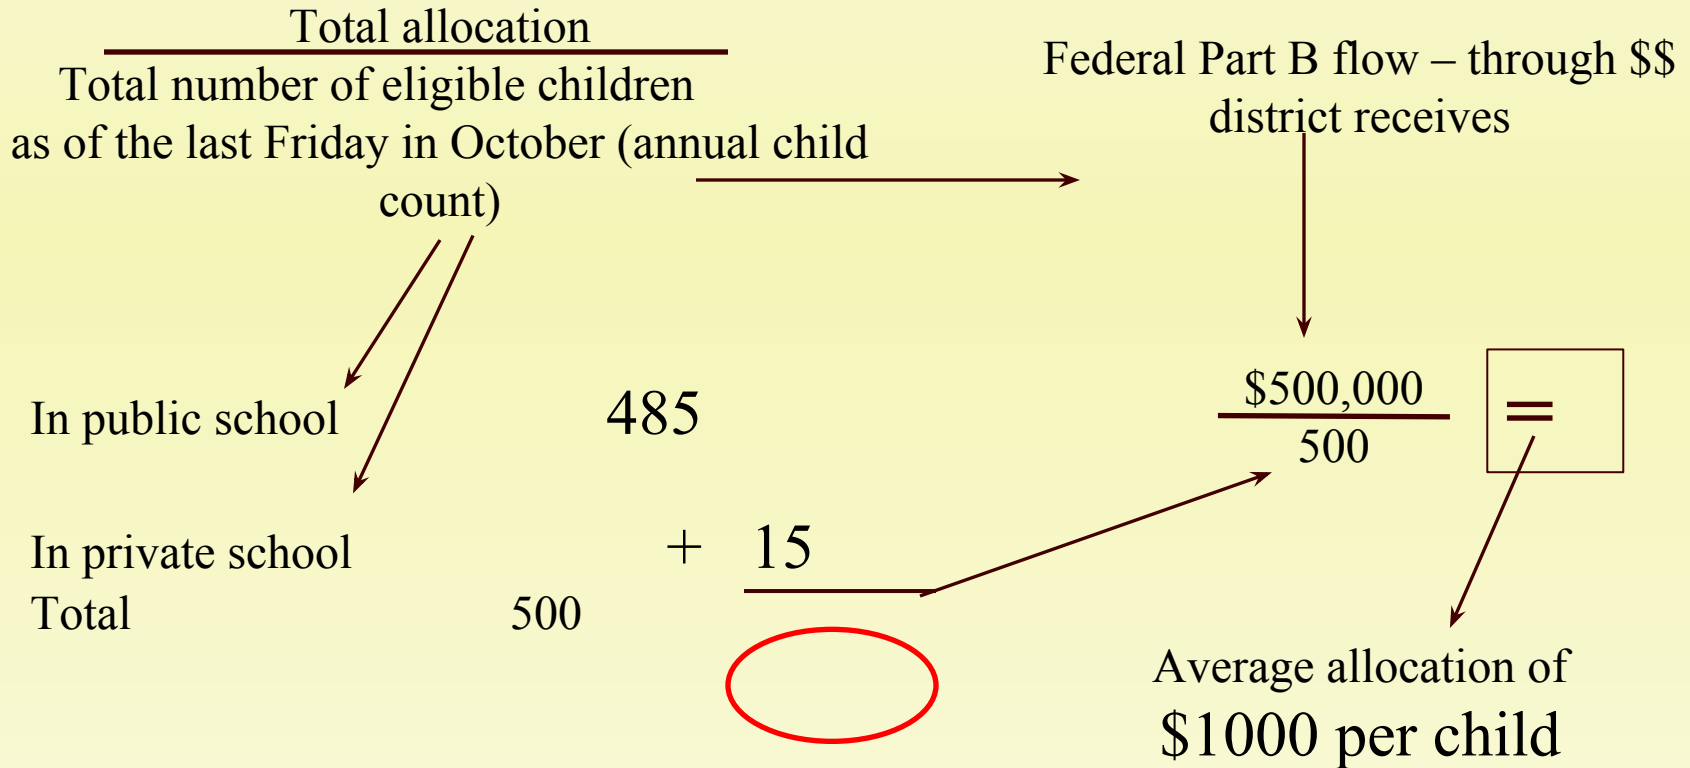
Total allocation

Total number of eligible children as of the last Friday in October (annual child count)

Federal Part B flow – through $$ district receives

In public school 485

$\frac{\$500,000}{500}$ =

In private school + 15

Total 500

Average allocation of $1000 per child